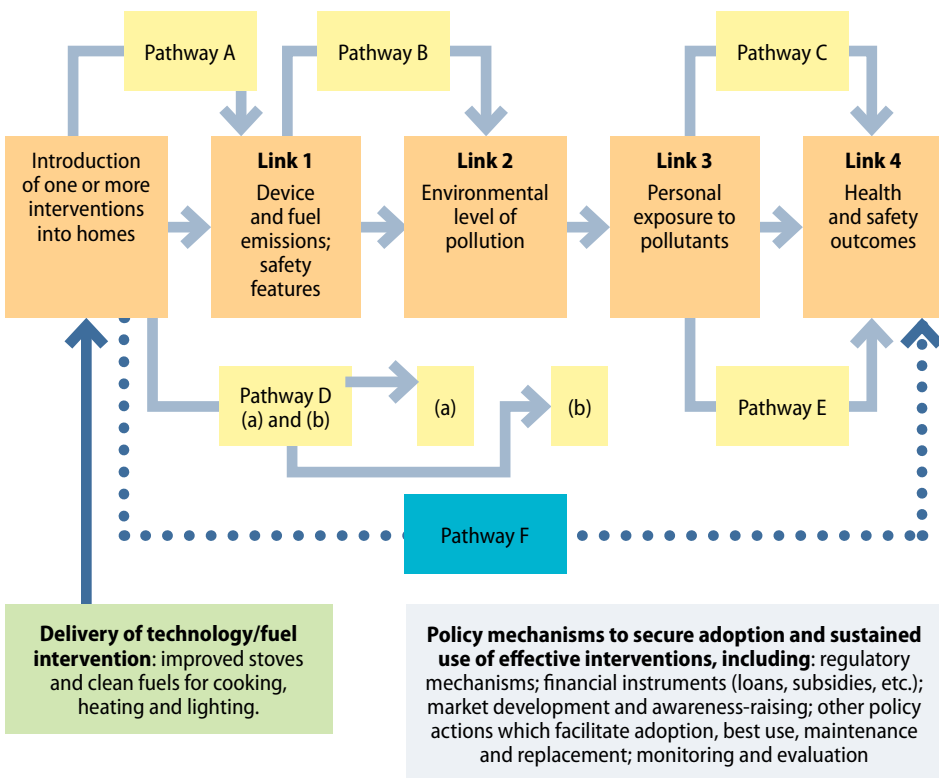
Pathway A

Pathway B

Pathway C

Introduction of one or more interventions into homes

**Link 1**
Device and fuel emissions; safety features

**Link 2**
Environmental level of pollution

**Link 3**
Personal exposure to pollutants

**Link 4**
Health and safety outcomes

Pathway D (a) and (b)

(a)

(b)

Pathway E

Pathway F

**Delivery of technology/fuel intervention**: improved stoves and clean fuels for cooking, heating and lighting.

**Policy mechanisms to secure adoption and sustained use of effective interventions, including**: regulatory mechanisms; financial instruments (loans, subsidies, etc.); market development and awareness-raising; other policy actions which facilitate adoption, best use, maintenance and replacement; monitoring and evaluation